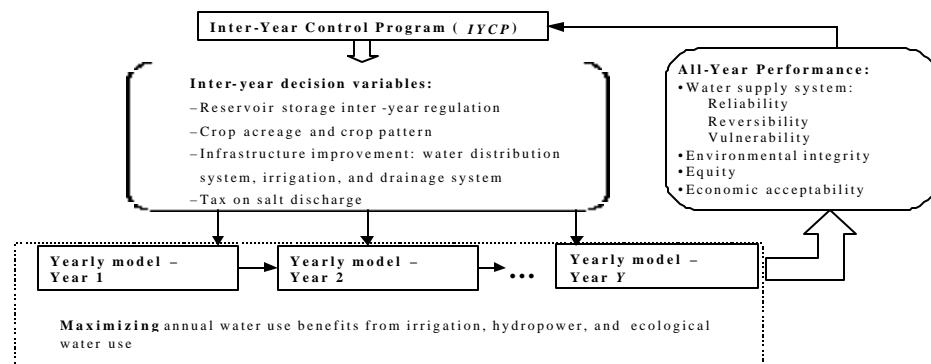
Inter-Year Control Program ( $IYCP$)

Inter-year decision variables:
–Reservoir storage inter -year regulation
–Crop acreage and crop pattern
–Infrastructure improvement: water distribution system, irrigation, and drainage system
–Tax on salt discharge

All-Year Performance:
•Water supply system:
Reliability
Reversibility
Vulnerability
•Environmental integrity
•Equity
•Economic acceptability

Yearly model – Year 1

Yearly model – Year 2

•••

Yearly model – Year $Y$

Maximizing annual water use benefits from irrigation, hydropower, and ecological water use